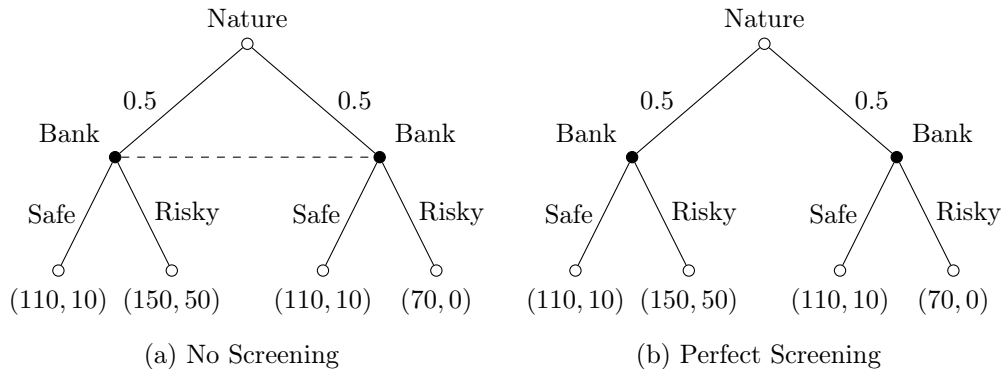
Nature

0.5

0.5

Bank

Bank

Safe

Risky

Safe

Risky

$(110, 10)$ $(150, 50)$ $(110, 10)$ $(70, 0)$

(a) No Screening

Nature

0.5

0.5

Bank

Bank

Safe

Risky

Safe

Risky

$(110, 10)$ $(150, 50)$ $(110, 10)$ $(70, 0)$

(b) Perfect Screening